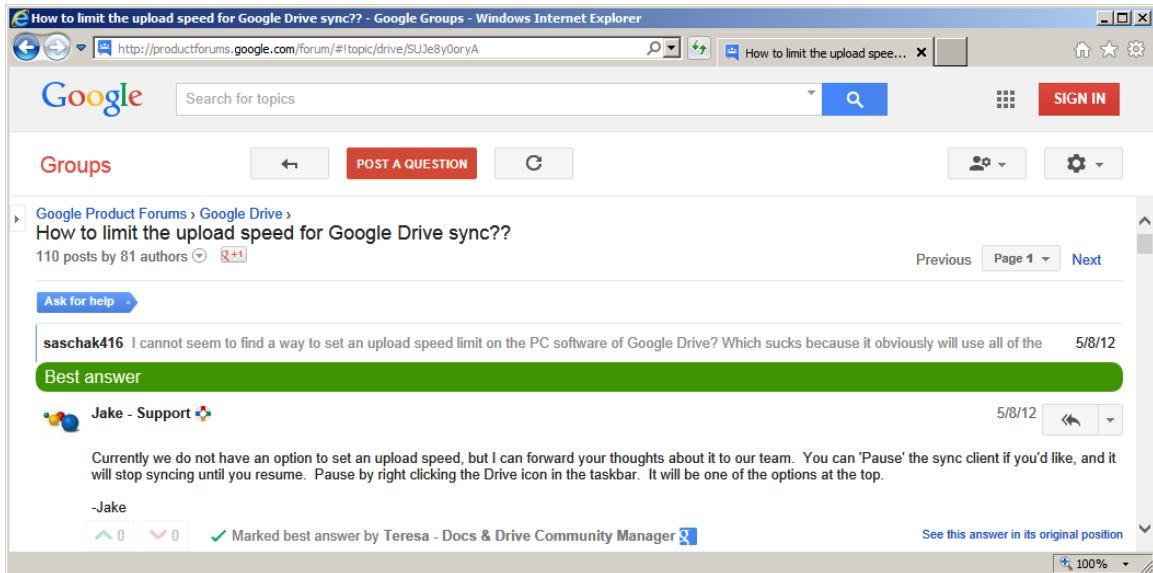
How to limit the upload speed for Google Drive sync?? - Google Groups - Windows Internet Explorer

http://productforums.google.com/forum/#!topic/drive/SUJe8y0oryA

How to limit the upload spee...

Google

Search for topics

SIGN IN

Groups

POST A QUESTION

Google Product Forums › Google Drive ›

How to limit the upload speed for Google Drive sync??

110 posts by 81 authors

+1

Previous Page 1 Next

Ask for help

saschak416 I cannot seem to find a way to set an upload speed limit on the PC software of Google Drive? Which sucks because it obviously will use all of the 5/8/12

Best answer

Jake - Support 5/8/12

Currently we do not have an option to set an upload speed, but I can forward your thoughts about it to our team. You can 'Pause' the sync client if you'd like, and it will stop syncing until you resume. Pause by right clicking the Drive icon in the taskbar. It will be one of the options at the top.

-Jake

0 0 Marked best answer by Teresa - Docs & Drive Community Manager

See this answer in its original position

100%